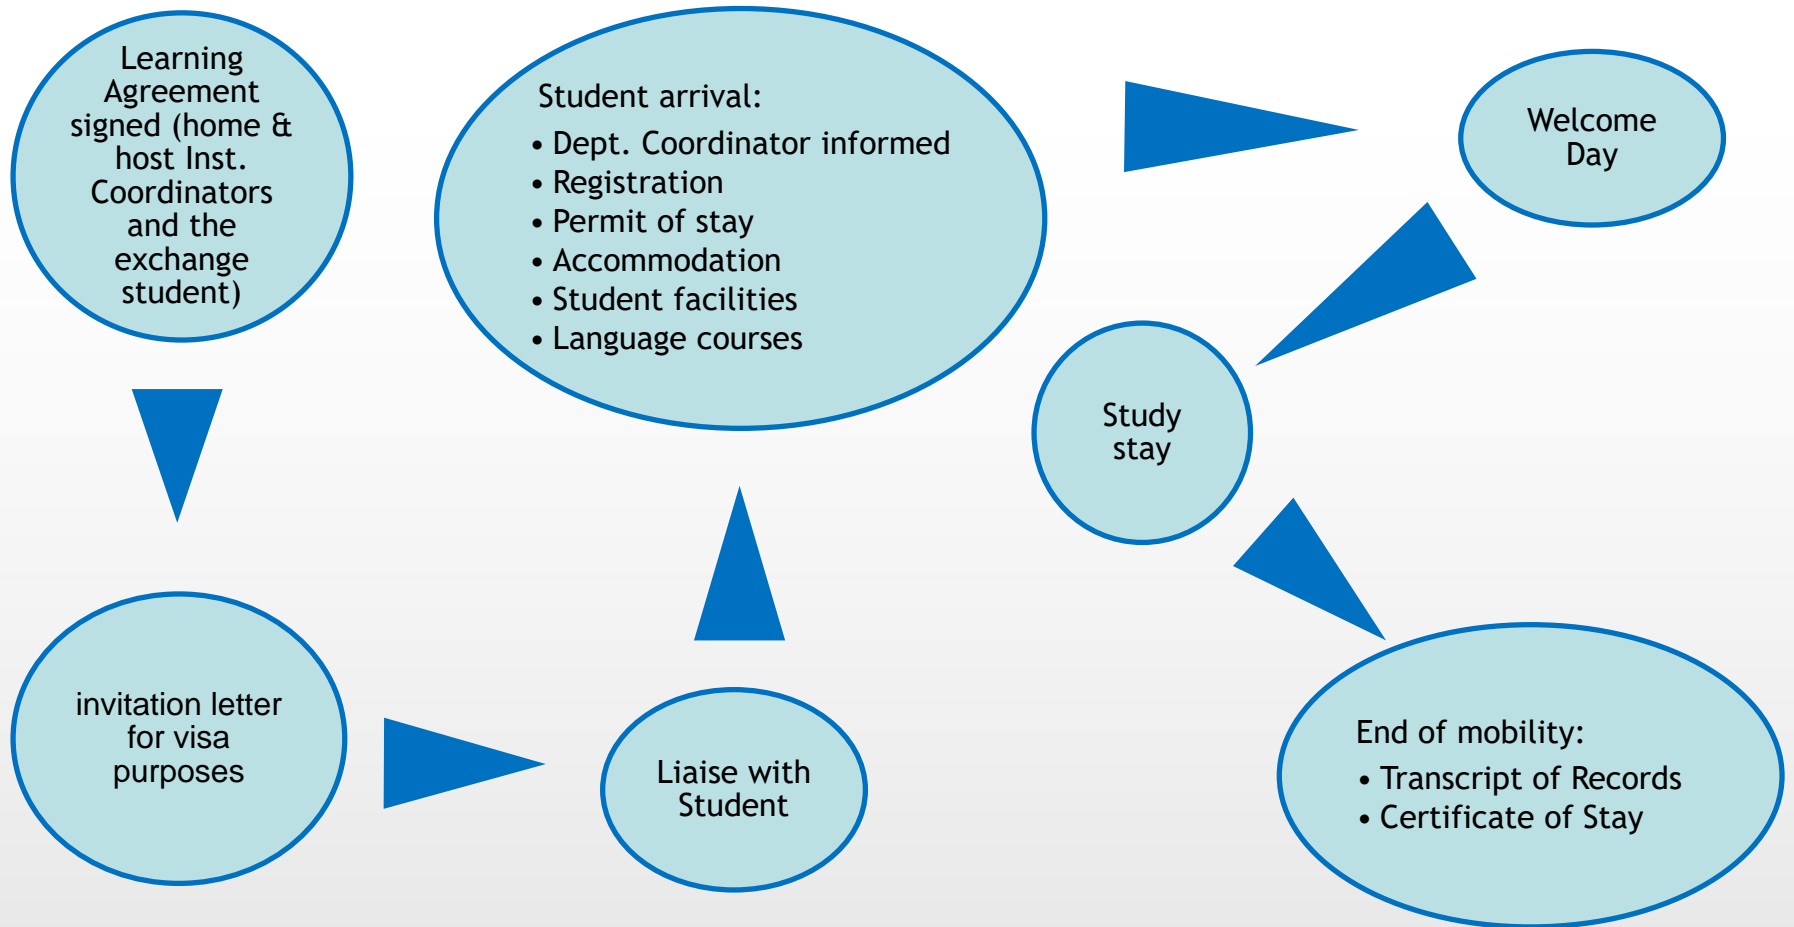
Learning Agreement signed (home & host Inst. Coordinators and the exchange student)

invitation letter for visa purposes

Liaise with Student

Student arrival:
• Dept. Coordinator informed
• Registration
• Permit of stay
• Accommodation
• Student facilities
• Language courses

Welcome Day

Study stay

End of mobility:
• Transcript of Records
• Certificate of Stay